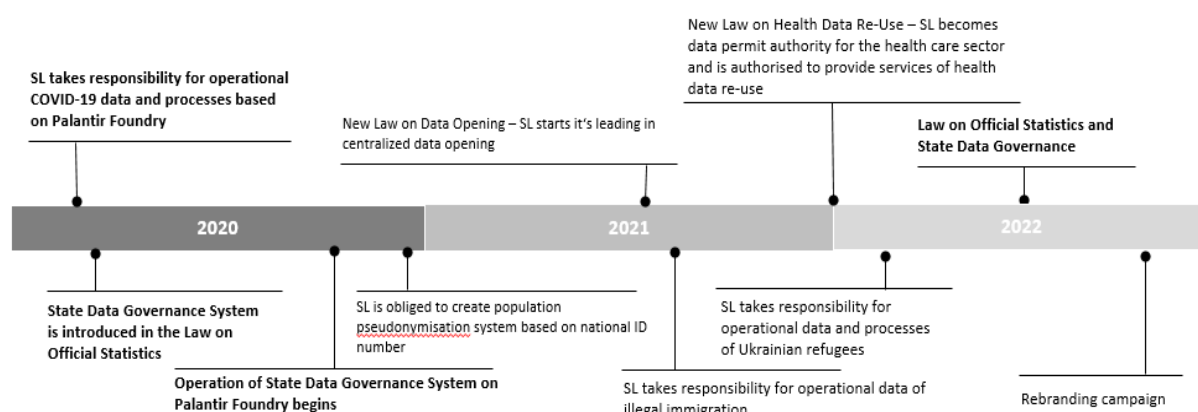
New Law on Health Data Re-Use – SL becomes data permit authority for the health care sector and is authorised to provide services of health data re-use

SL takes responsibility for operational COVID-19 data and processes based on Palantir Foundry

New Law on Data Opening – SL starts it's leading in centralized data opening

Law on Official Statistics and State Data Governance

2020

2021

2022

State Data Governance System is introduced in the Law on Official Statistics

SL is obliged to create population pseudonymisation system based on national ID number

SL takes responsibility for operational data and processes of Ukrainian refugees

Operation of State Data Governance System on Palantir Foundry begins

SL takes responsibility for operational data of illegal immigration

Rebranding campaign